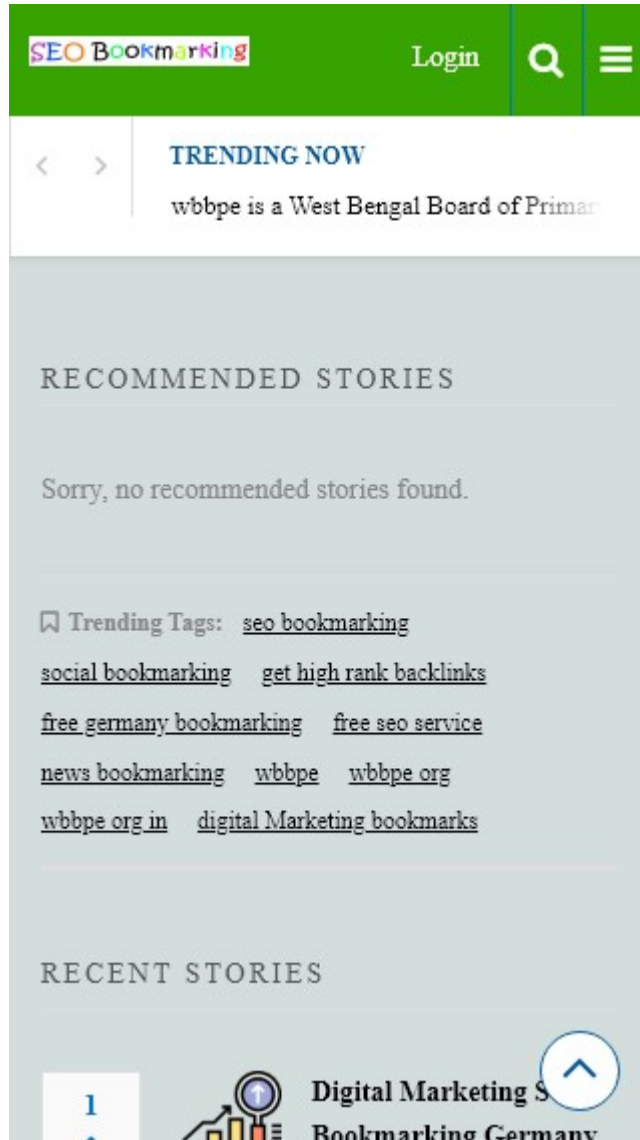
SEO Bookmarking

Login

TRENDING NOW

wbbpe is a West Bengal Board of Primar

RECOMMENDED STORIES

Sorry, no recommended stories found.

Trending Tags: seo bookmarking social bookmarking get high rank backlinks free germany bookmarking free seo service news bookmarking wbbpe wbbpe org wbbpe org in digital Marketing bookmarks

RECENT STORIES

1

Digital Marketing S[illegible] Bookmarking Germany